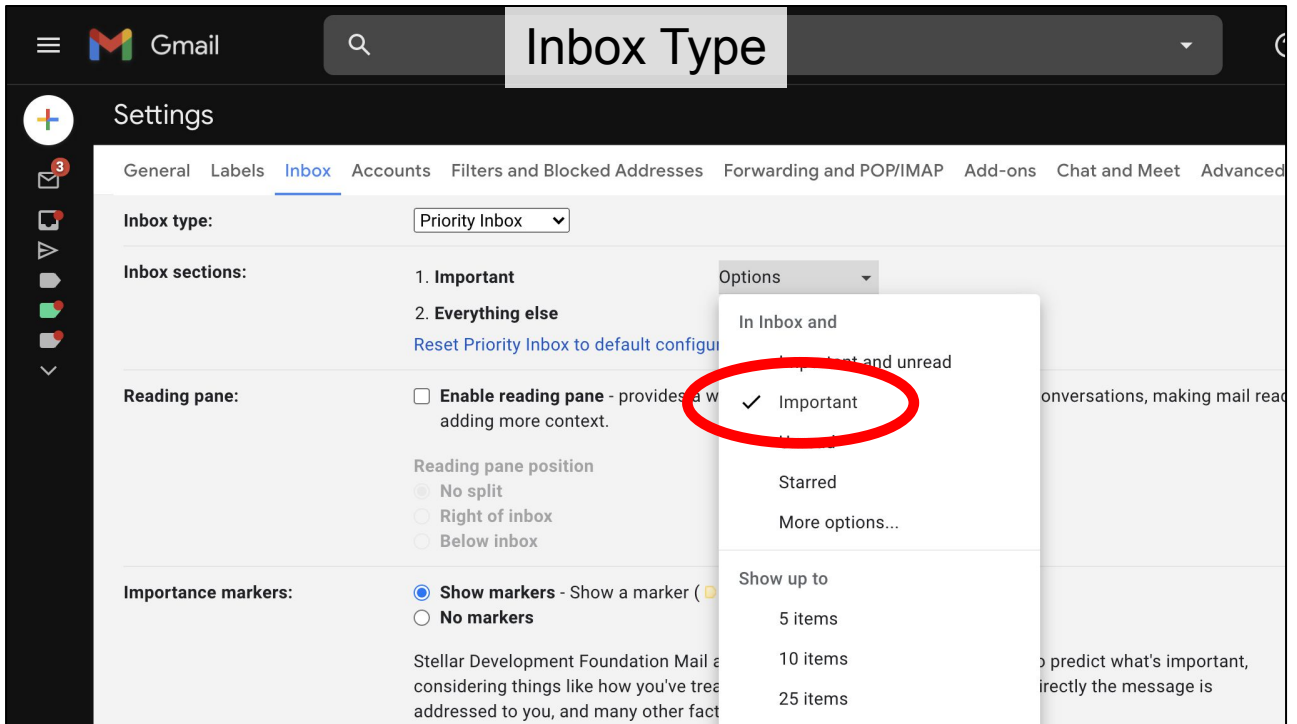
Gmail

Inbox Type

3

Settings

General Labels Inbox Accounts Filters and Blocked Addresses Forwarding and POP/IMAP Add-ons Chat and Meet Advanced

Inbox type: Priority Inbox

Inbox sections: 1. Important Options

2. Everything else

Reset Priority Inbox to default configu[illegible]

In Inbox and

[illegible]tant and unread

✓ Important

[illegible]

Starred

More options...

Show up to

5 items

10 items

25 items

Reading pane: Enable reading pane - provides a w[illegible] conversations, making mail rea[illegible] adding more context.

Reading pane position

No split

Right of inbox

Below inbox

Importance markers: Show markers - Show a marker (

No markers

Stellar Development Foundation Mail a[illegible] predict what's important, considering things like how you've trea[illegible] irectly the message is addressed to you, and many other fact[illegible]